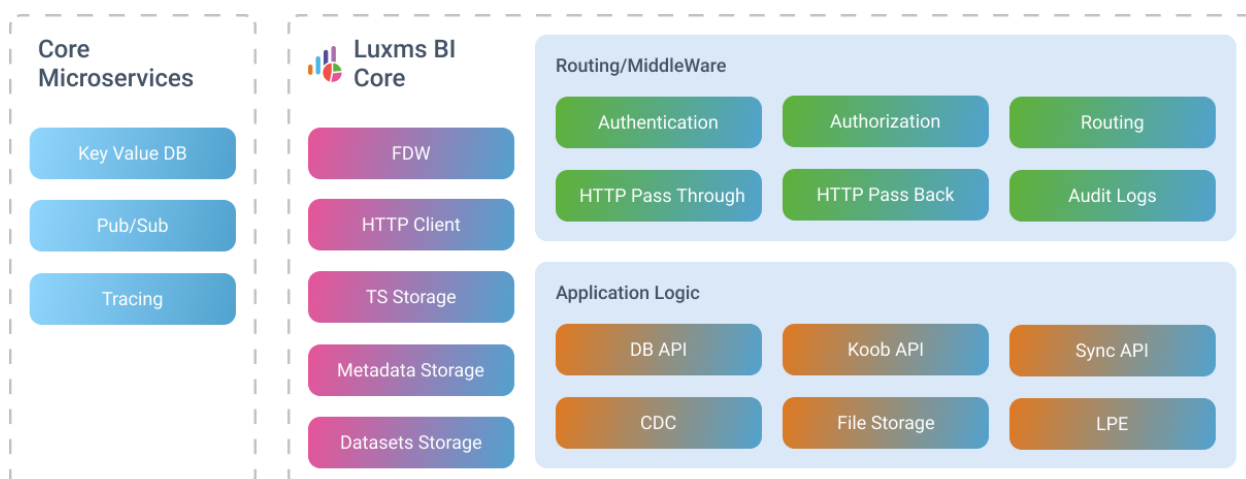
Core Microservices

Key Value DB

Pub/Sub

Tracing

Luxms BI Core

FDW

HTTP Client

TS Storage

Metadata Storage

Datasets Storage

Routing/MiddleWare

Authentication

Authorization

Routing

HTTP Pass Through

HTTP Pass Back

Audit Logs

Application Logic

DB API

Koob API

Sync API

CDC

File Storage

LPE